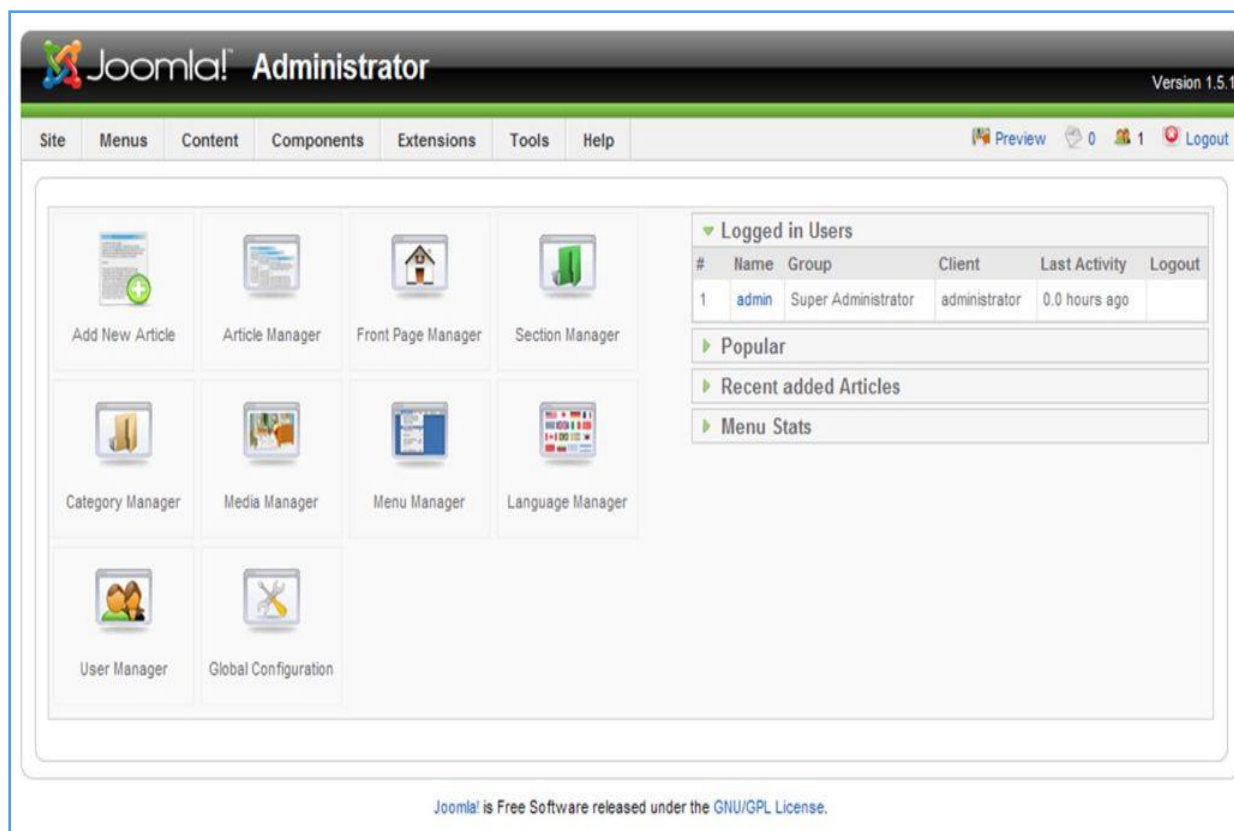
Joomla! Administrator

Version 1.5.1

Site Menus Content Components Extensions Tools Help

Preview 0 1 Logout

Add New Article

Article Manager

Front Page Manager

Section Manager

Category Manager

Media Manager

Menu Manager

Language Manager

User Manager

Global Configuration

Logged in Users

| # | Name | Group | Client | Last Activity | Logout |
|---|---|---|---|---|---|
| 1 | admin | Super Administrator | administrator | 0.0 hours ago | |

Popular

Recent added Articles

Menu Stats

Joomla! is Free Software released under the GNU/GPL License.